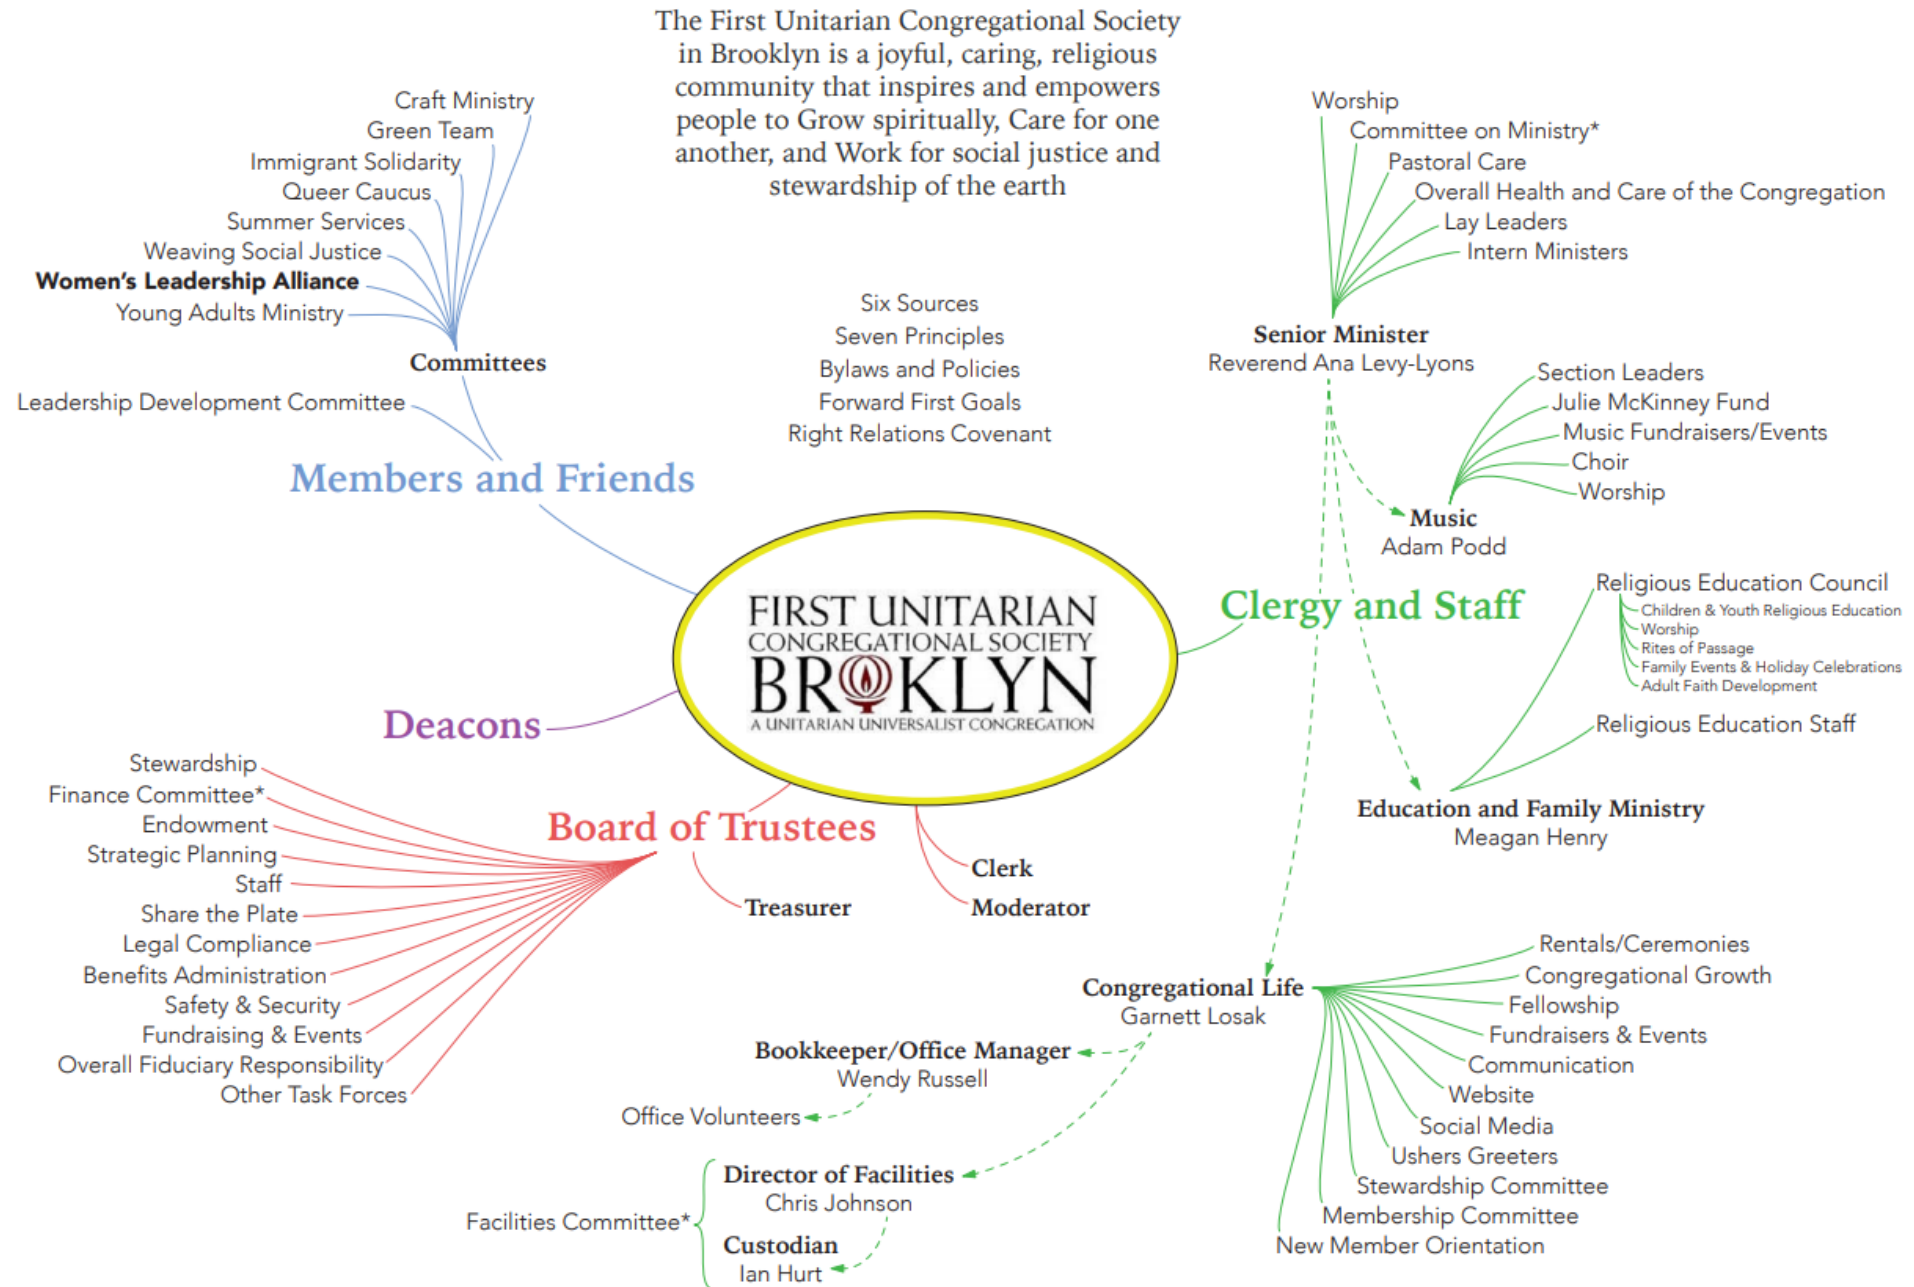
The First Unitarian Congregational Society in Brooklyn is a joyful, caring, religious community that inspires and empowers people to Grow spiritually, Care for one another, and Work for social justice and stewardship of the earth

Craft Ministry
Green Team
Immigrant Solidarity
Queer Caucus
Summer Services
Weaving Social Justice
Women's Leadership Alliance
Young Adults Ministry
Committees
Leadership Development Committee
Members and Friends

Six Sources
Seven Principles
Bylaws and Policies
Forward First Goals
Right Relations Covenant

Worship
Committee on Ministry*
Pastoral Care
Overall Health and Care of the Congregation
Lay Leaders
Intern Ministers
Senior Minister
Reverend Ana Levy-Lyons

Section Leaders
Julie McKinney Fund
Music Fundraisers/Events
Choir
Worship
Music
Adam Podd

FIRST UNITARIAN CONGREGATIONAL SOCIETY BROOKLYN
A UNITARIAN UNIVERSALIST CONGREGATION

Clergy and Staff

Religious Education Council
Children & Youth Religious Education
Worship
Rites of Passage
Family Events & Holiday Celebrations
Adult Faith Development
Religious Education Staff
Education and Family Ministry
Meagan Henry

Deacons

Stewardship
Finance Committee*
Endowment
Strategic Planning
Staff
Share the Plate
Legal Compliance
Benefits Administration
Safety & Security
Fundraising & Events
Overall Fiduciary Responsibility
Other Task Forces
Board of Trustees
Treasurer
Clerk
Moderator

Rentals/Ceremonies
Congregational Growth
Fellowship
Fundraisers & Events
Communication
Website
Social Media
Ushers Greeters
Stewardship Committee
Membership Committee
New Member Orientation
Congregational Life
Garnett Losak

Bookkeeper/Office Manager
Wendy Russell
Office Volunteers
Director of Facilities
Chris Johnson
Facilities Committee*
Custodian
Ian Hurt